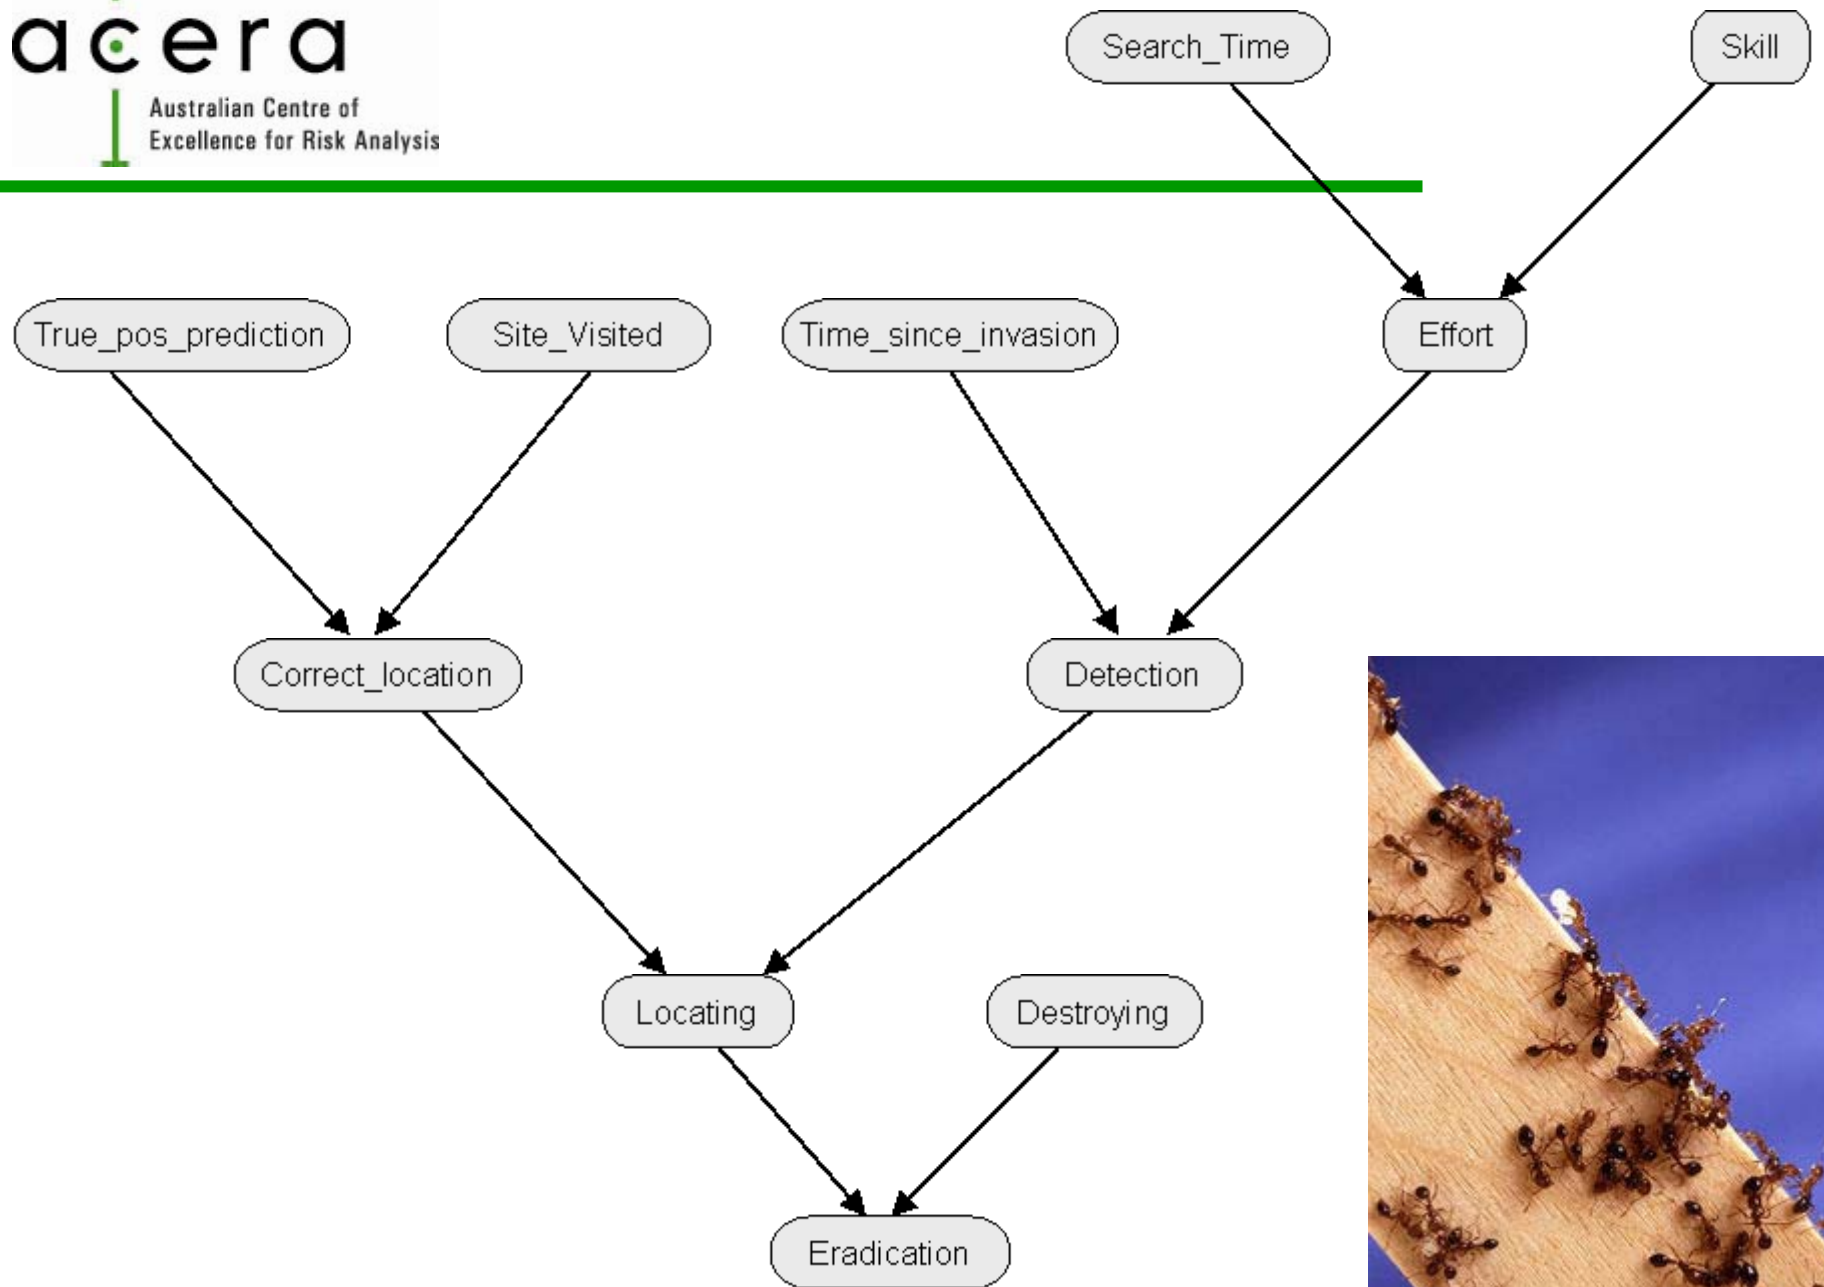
acera
Australian Centre of
Excellence for Risk Analysis

Search_Time

Skill

True_pos_prediction

Site_Visited

Time_since_invasion

Effort

Correct_location

Detection

Locating

Destroying

Eradication